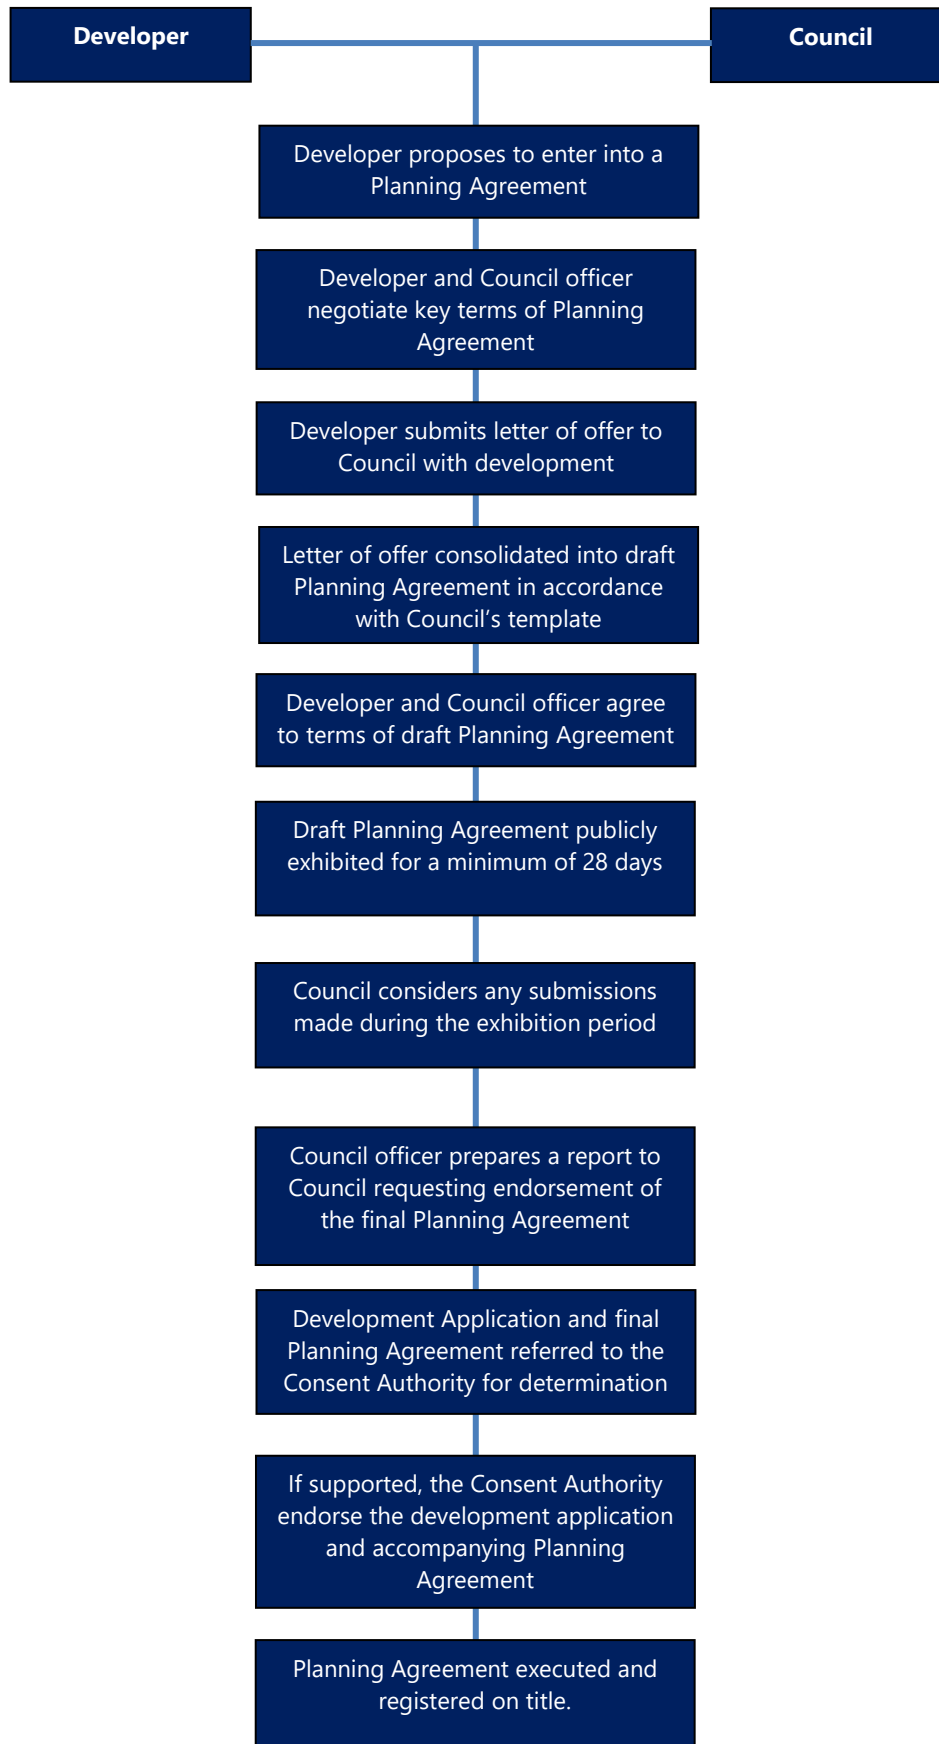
Developer

Council

Developer proposes to enter into a Planning Agreement

Developer and Council officer negotiate key terms of Planning Agreement

Developer submits letter of offer to Council with development

Letter of offer consolidated into draft Planning Agreement in accordance with Council's template

Developer and Council officer agree to terms of draft Planning Agreement

Draft Planning Agreement publicly exhibited for a minimum of 28 days

Council considers any submissions made during the exhibition period

Council officer prepares a report to Council requesting endorsement of the final Planning Agreement

Development Application and final Planning Agreement referred to the Consent Authority for determination

If supported, the Consent Authority endorse the development application and accompanying Planning Agreement

Planning Agreement executed and registered on title.